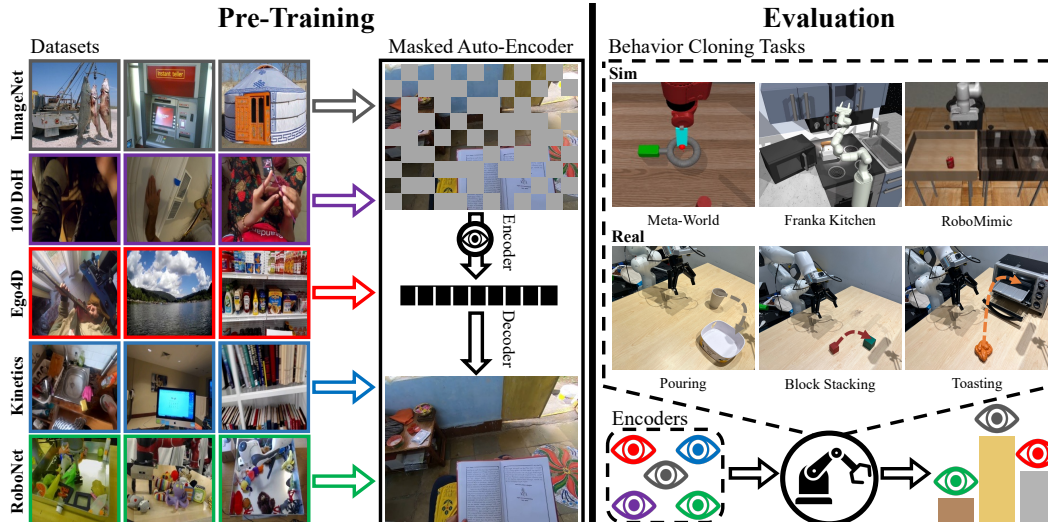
Pre-Training

Datasets

ImageNet

100 DoH

Ego4D

Kinetics

RoboNet

Masked Auto-Encoder

Encoder

Decoder

Evaluation

Behavior Cloning Tasks

Sim

Meta-World

Franka Kitchen

RoboMimic

Real

Pouring

Block Stacking

Toasting

Encoders